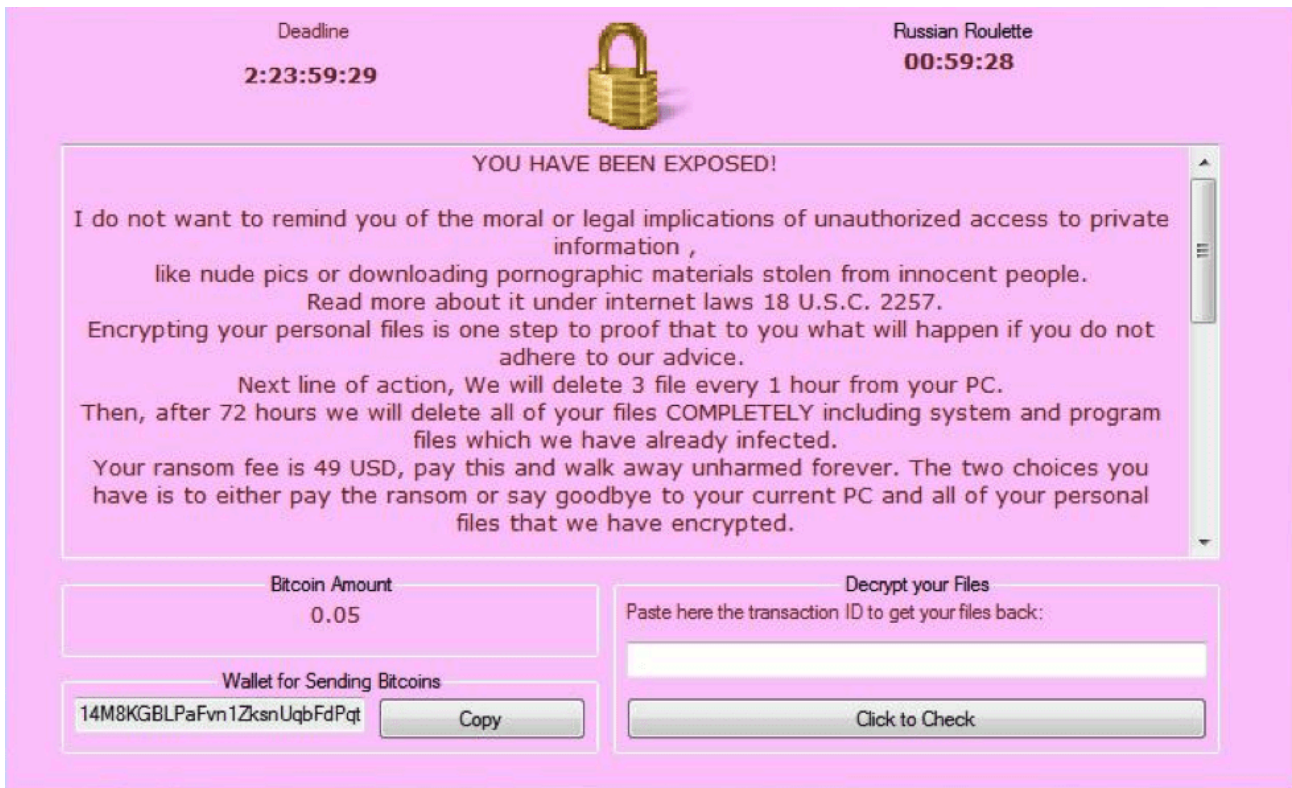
Deadline
2:23:59:29

Russian Roulette
00:59:28

YOU HAVE BEEN EXPOSED!

I do not want to remind you of the moral or legal implications of unauthorized access to private information ,
like nude pics or downloading pornographic materials stolen from innocent people.
Read more about it under internet laws 18 U.S.C. 2257.
Encrypting your personal files is one step to proof that to you what will happen if you do not adhere to our advice.
Next line of action, We will delete 3 file every 1 hour from your PC.
Then, after 72 hours we will delete all of your files COMPLETELY including system and program files which we have already infected.
Your ransom fee is 49 USD, pay this and walk away unharmed forever. The two choices you have is to either pay the ransom or say goodbye to your current PC and all of your personal files that we have encrypted.

Bitcoin Amount
0.05

Wallet for Sending Bitcoins
14M8KGBLPaFvn1ZksnUqbFdPqt
Copy

Decrypt your Files
Paste here the transaction ID to get your files back:
Click to Check